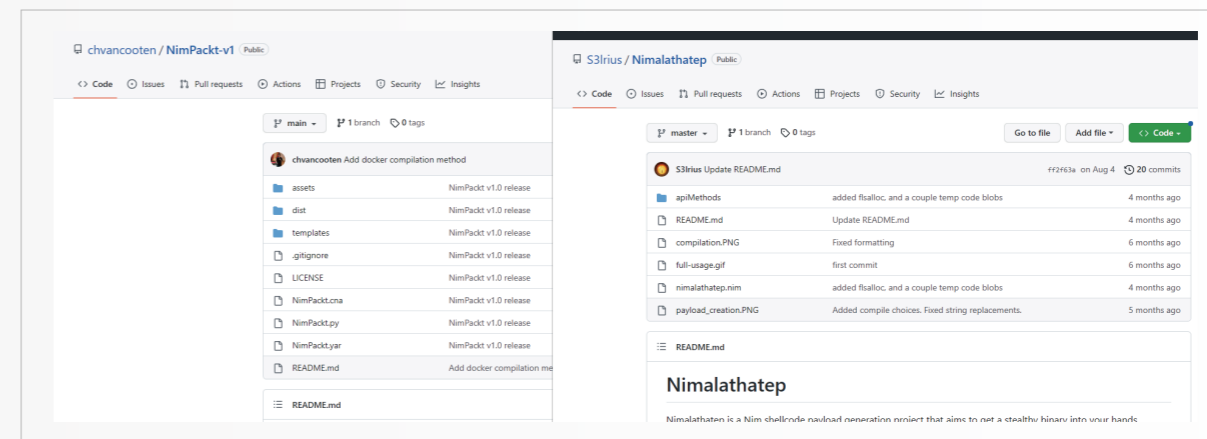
chvancooten / NimPackt-v1 Public

Code Issues Pull requests Actions Projects Security Insights

main 1 branch 0 tags

chvancooten Add docker compilation method

| | |
|---|---|
| assets | NimPackt v1.0 release |
| dist | NimPackt v1.0 release |
| templates | NimPackt v1.0 release |
| .gitignore | NimPackt v1.0 release |
| LICENSE | NimPackt v1.0 release |
| NimPackt.cna | NimPackt v1.0 release |
| NimPackt.py | NimPackt v1.0 release |
| NimPackt.yar | NimPackt v1.0 release |
| README.md | Add docker compilation me |

README.md

S3lrius / Nimalathatep Public

Code Issues Pull requests Actions Projects Security Insights

master 1 branch 0 tags Go to file Add file Code

S3lrius Update README.md ff2f63a on Aug 4 20 commits

| | | |
|---|---|---|
| apiMethods | added flsalloc, and a couple temp code blobs | 4 months ago |
| README.md | Update README.md | 4 months ago |
| compilation.PNG | Fixed formatting | 6 months ago |
| full-usage.gif | first commit | 6 months ago |
| nimalathatep.nim | added flsalloc, and a couple temp code blobs | 4 months ago |
| payload_creation.PNG | Added compile choices. Fixed string replacements. | 5 months ago |

README.md

Nimalathatep

Nimalathatep is a Nim shellcode payload generation project that aims to get a stealthy binary into your hands